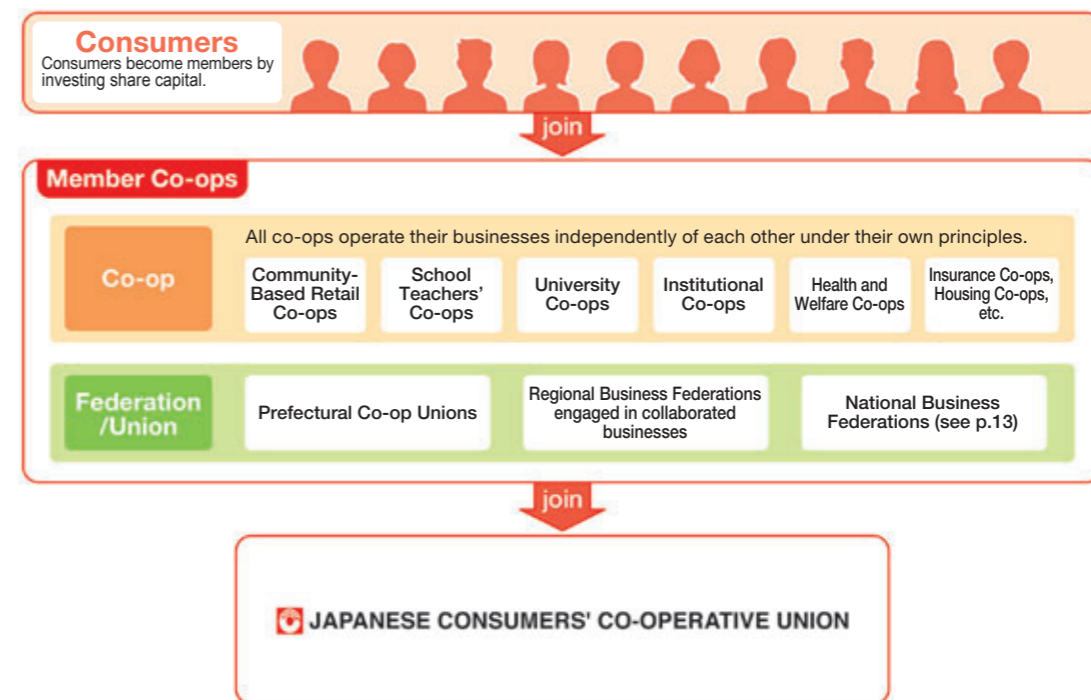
Consumers
Consumers become members by investing share capital.

join

Member Co-ops

Co-op

All co-ops operate their businesses independently of each other under their own principles.

Community-Based Retail Co-ops

School Teachers' Co-ops

University Co-ops

Institutional Co-ops

Health and Welfare Co-ops

Insurance Co-ops, Housing Co-ops, etc.

Federation /Union

Prefectural Co-op Unions

Regional Business Federations engaged in collaborated businesses

National Business Federations (see p.13)

join

JAPANESE CONSUMERS' CO-OPERATIVE UNION